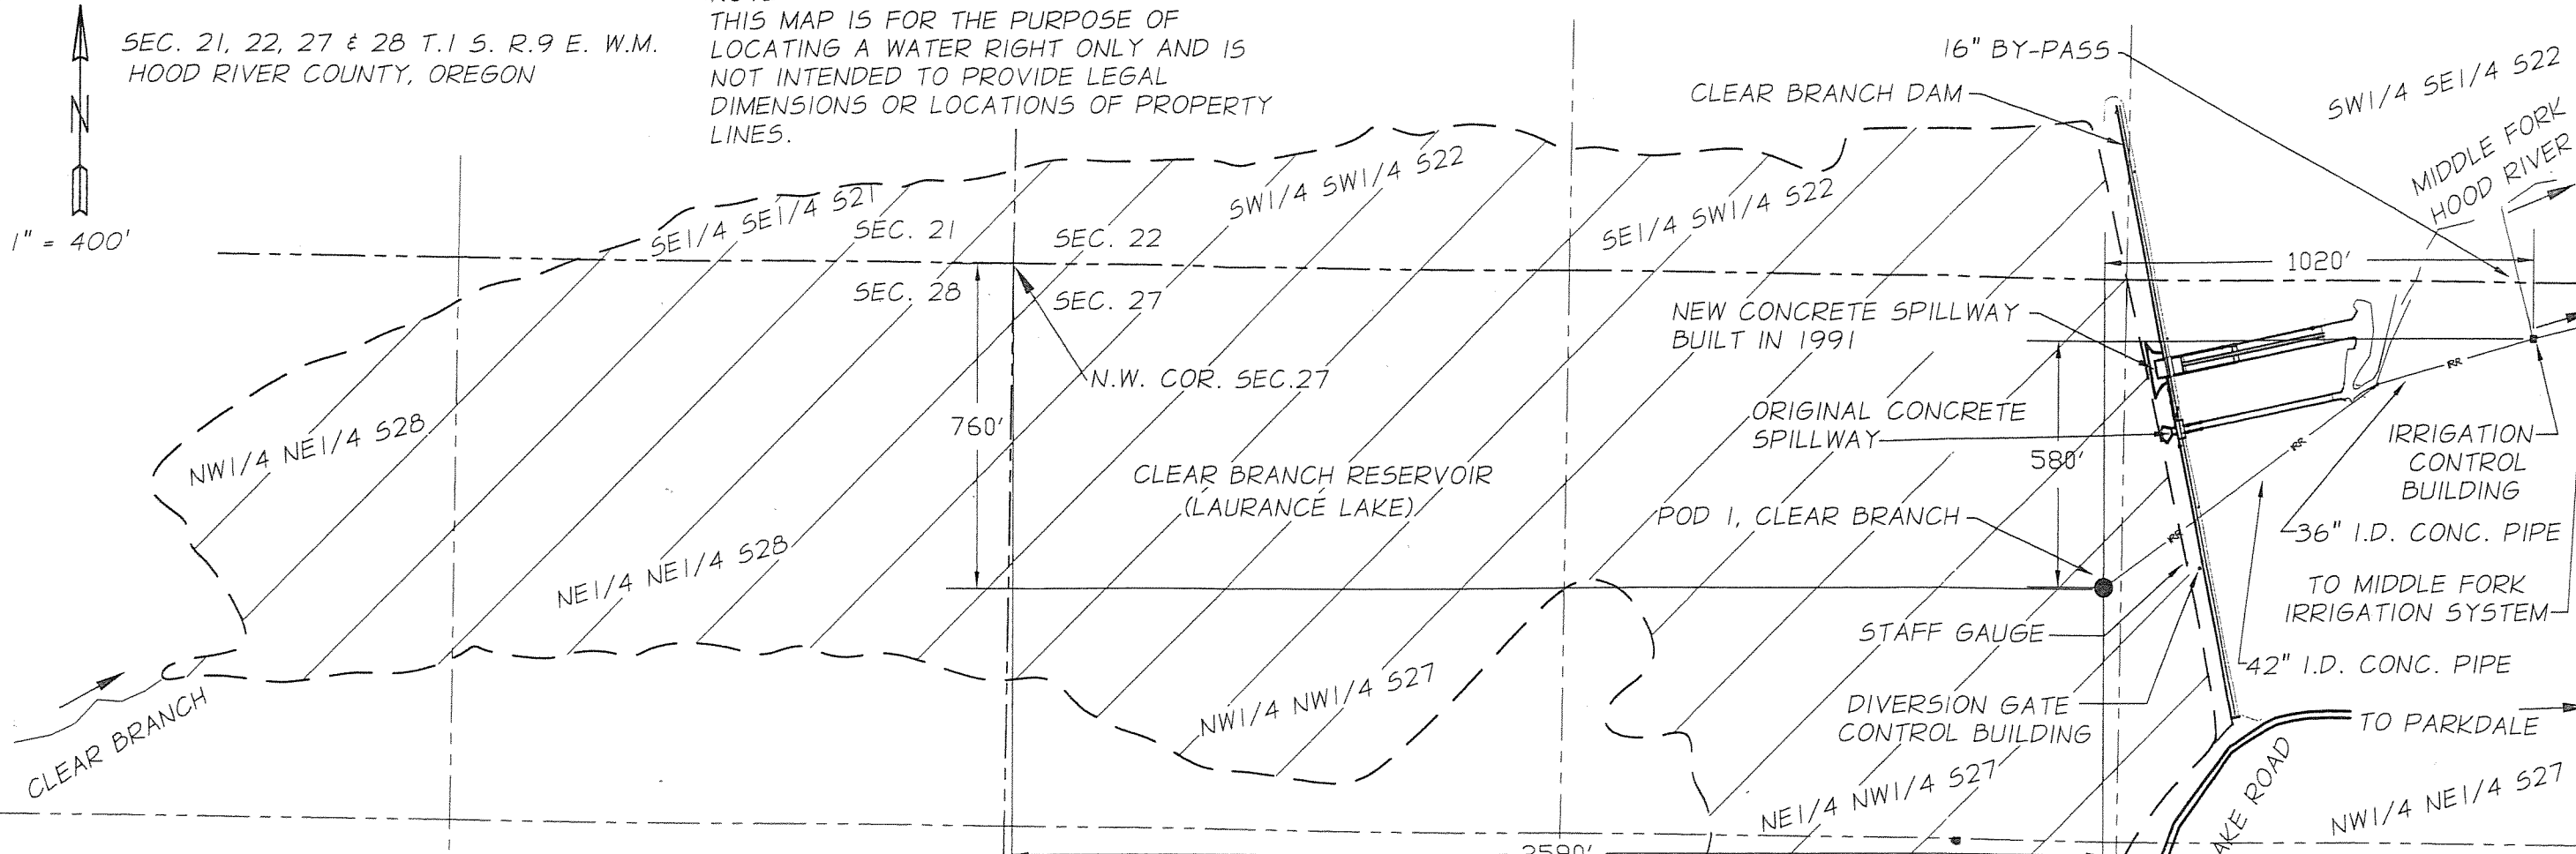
N

SEC. 21, 22, 27 & 28 T.1 S. R.9 E. W.M.
HOOD RIVER COUNTY, OREGON

1" = 400'

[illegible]
THIS MAP IS FOR THE PURPOSE OF LOCATING A WATER RIGHT ONLY AND IS NOT INTENDED TO PROVIDE LEGAL DIMENSIONS OR LOCATIONS OF PROPERTY LINES.

16" BY-PASS

CLEAR BRANCH DAM

SW1/4 SE1/4 S22

MIDDLE FORK HOOD RIVER

SE1/4 SE1/4 S21

SEC. 21

SEC. 22

SW1/4 SW1/4 S22

SE1/4 SW1/4 S22

1020'

SEC. 28

SEC. 27

NEW CONCRETE SPILLWAY BUILT IN 1991

N.W. COR. SEC.27

ORIGINAL CONCRETE SPILLWAY

760'

NW1/4 NE1/4 S28

CLEAR BRANCH RESERVOIR (LAURANCE LAKE)

580'

IRRIGATION CONTROL BUILDING

POD 1, CLEAR BRANCH

36" I.D. CONC. PIPE

NE1/4 NE1/4 S28

TO MIDDLE FORK IRRIGATION SYSTEM

STAFF GAUGE

42" I.D. CONC. PIPE

NW1/4 NW1/4 S27

DIVERSION GATE CONTROL BUILDING

TO PARKDALE

CLEAR BRANCH

NE1/4 NW1/4 S27

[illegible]AKE ROAD

NW1/4 NE1/4 S27

2590'